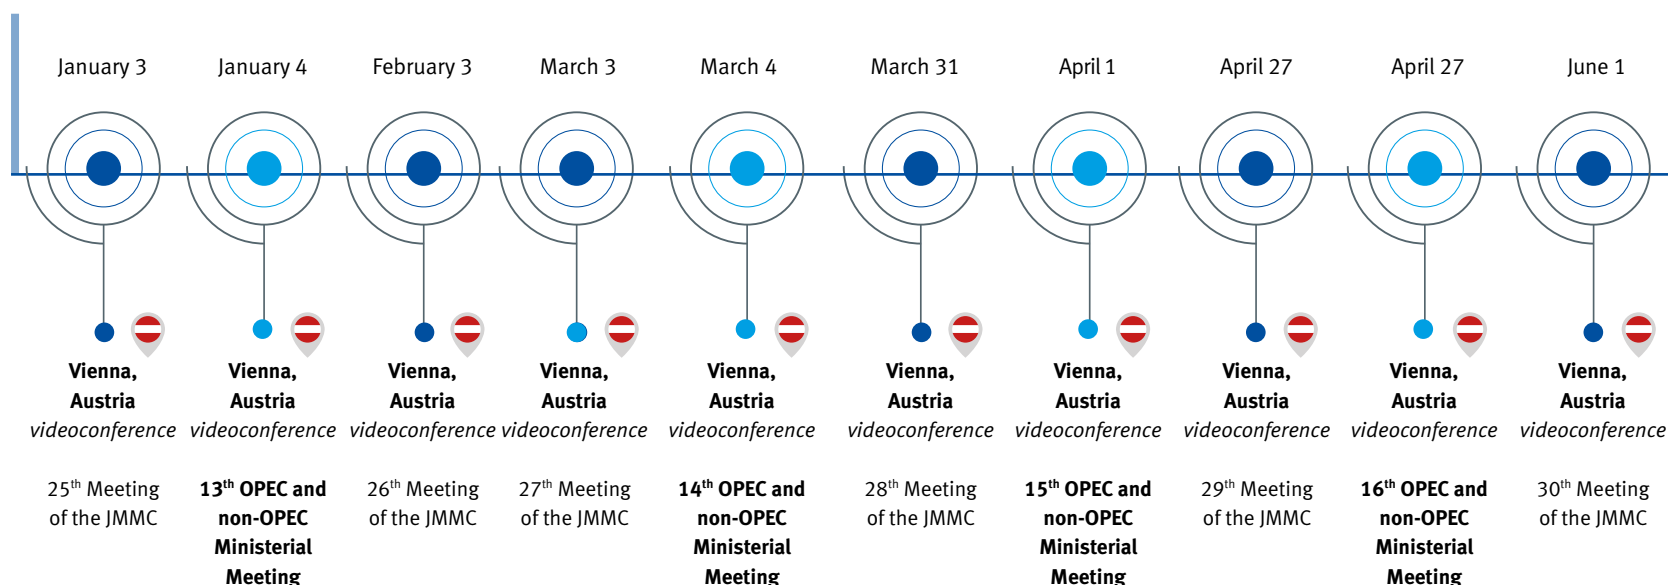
January 3

Vienna, Austria
videoconference

25$^{th}$ Meeting of the JMMC

January 4

Vienna, Austria
videoconference

**13$^{th}$ OPEC and non-OPEC Ministerial Meeting**

February 3

Vienna, Austria
videoconference

26$^{th}$ Meeting of the JMMC

March 3

Vienna, Austria
videoconference

27$^{th}$ Meeting of the JMMC

March 4

Vienna, Austria
videoconference

**14$^{th}$ OPEC and non-OPEC Ministerial Meeting**

March 31

Vienna, Austria
videoconference

28$^{th}$ Meeting of the JMMC

April 1

Vienna, Austria
videoconference

**15$^{th}$ OPEC and non-OPEC Ministerial Meeting**

April 27

Vienna, Austria
videoconference

29$^{th}$ Meeting of the JMMC

April 27

Vienna, Austria
videoconference

**16$^{th}$ OPEC and non-OPEC Ministerial Meeting**

June 1

Vienna, Austria
videoconference

30$^{th}$ Meeting of the JMMC